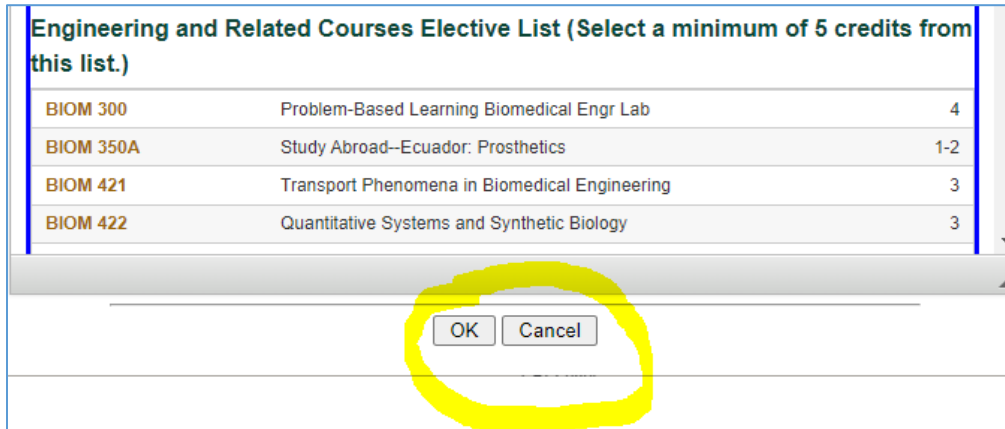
Engineering and Related Courses Elective List (Select a minimum of 5 credits from this list.)

| | | |
|---|---|---|
| BIOM 300 | Problem-Based Learning Biomedical Engr Lab | 4 |
| BIOM 350A | Study Abroad--Ecuador: Prosthetics | 1-2 |
| BIOM 421 | Transport Phenomena in Biomedical Engineering | 3 |
| BIOM 422 | Quantitative Systems and Synthetic Biology | 3 |

OK Cancel